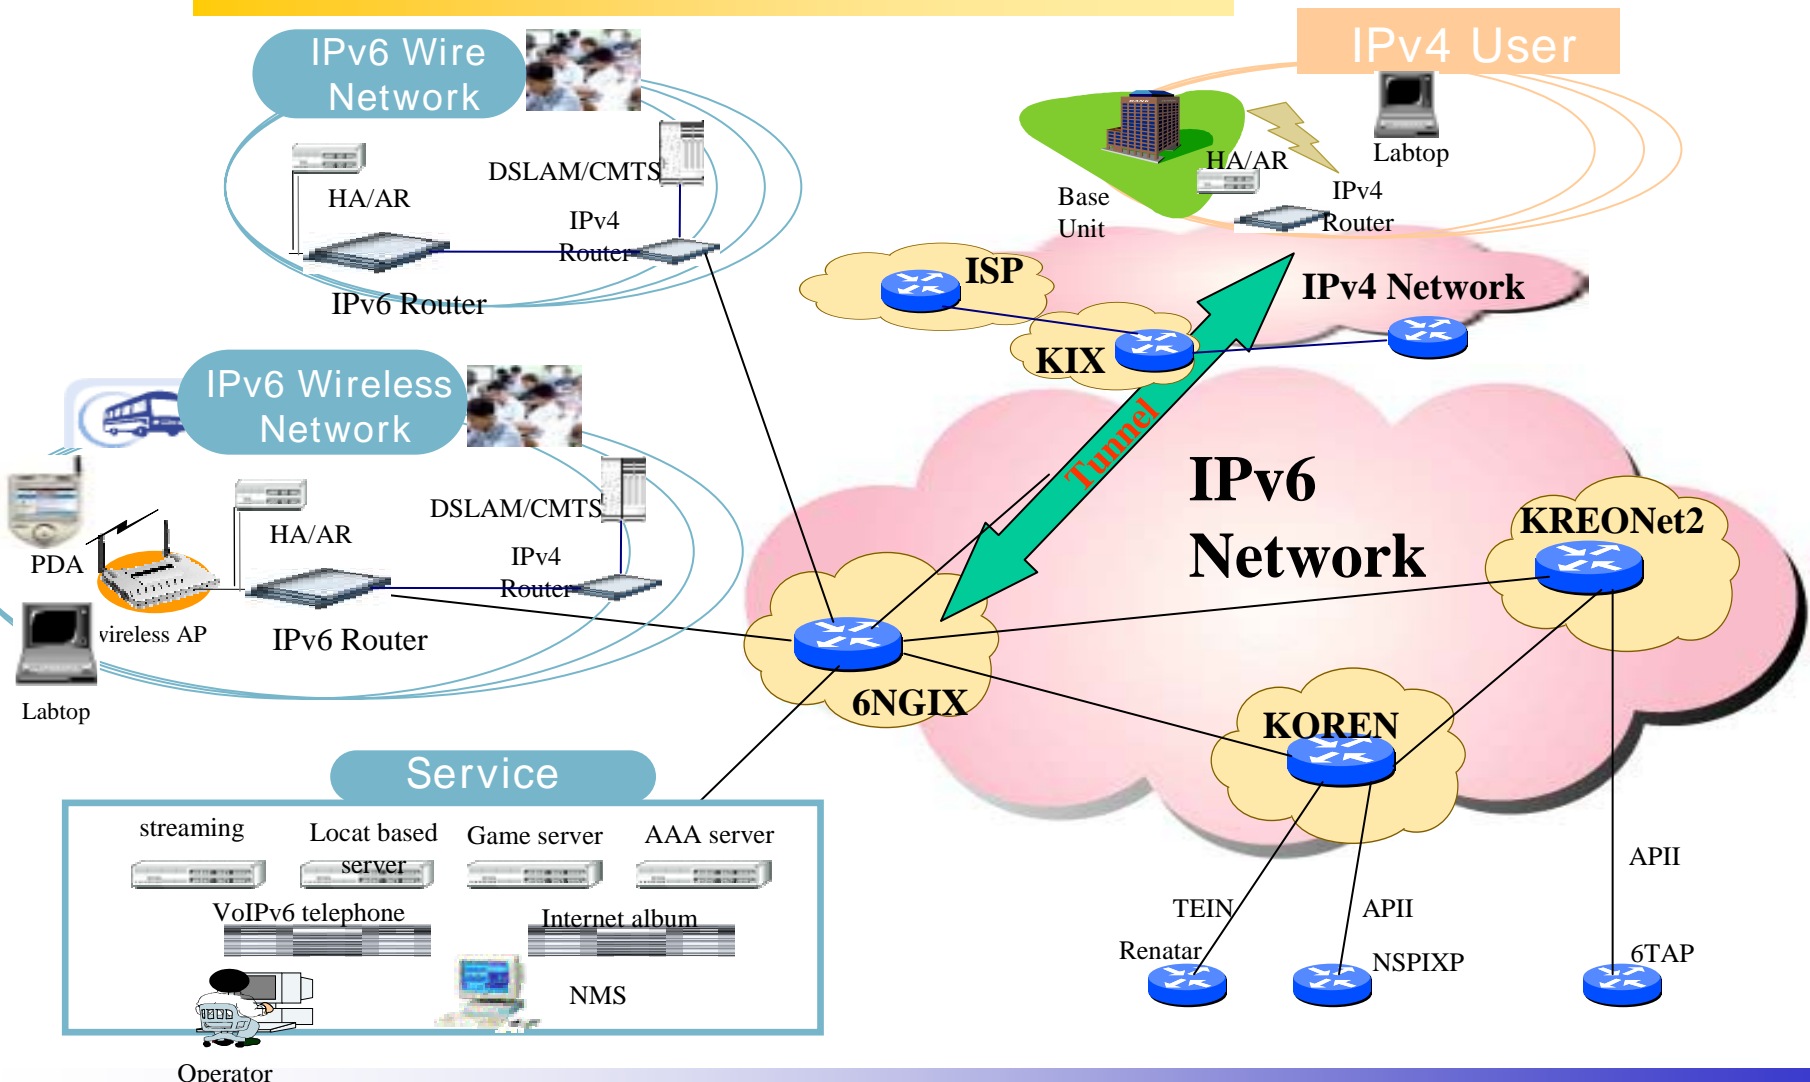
IPv6 Wire Network

HA/AR

DSLAM/CMTS

IPv4 Router

IPv6 Router

IPv4 User

Labtop

HA/AR

Base Unit

IPv4 Router

ISP

IPv4 Network

KIX

IPv6 Wireless Network

PDA

HA/AR

DSLAM/CMTS

IPv4 Router

vireless AP

IPv6 Router

Labtop

Tunnel

IPv6 Network

KREONet2

6NGIX

KOREN

Service

streaming

Locat based server

Game server

AAA server

VoIPv6 telephone

Internet album

NMS

Operator

APII

TEIN

APII

Renatar

NSPIXP

6TAP